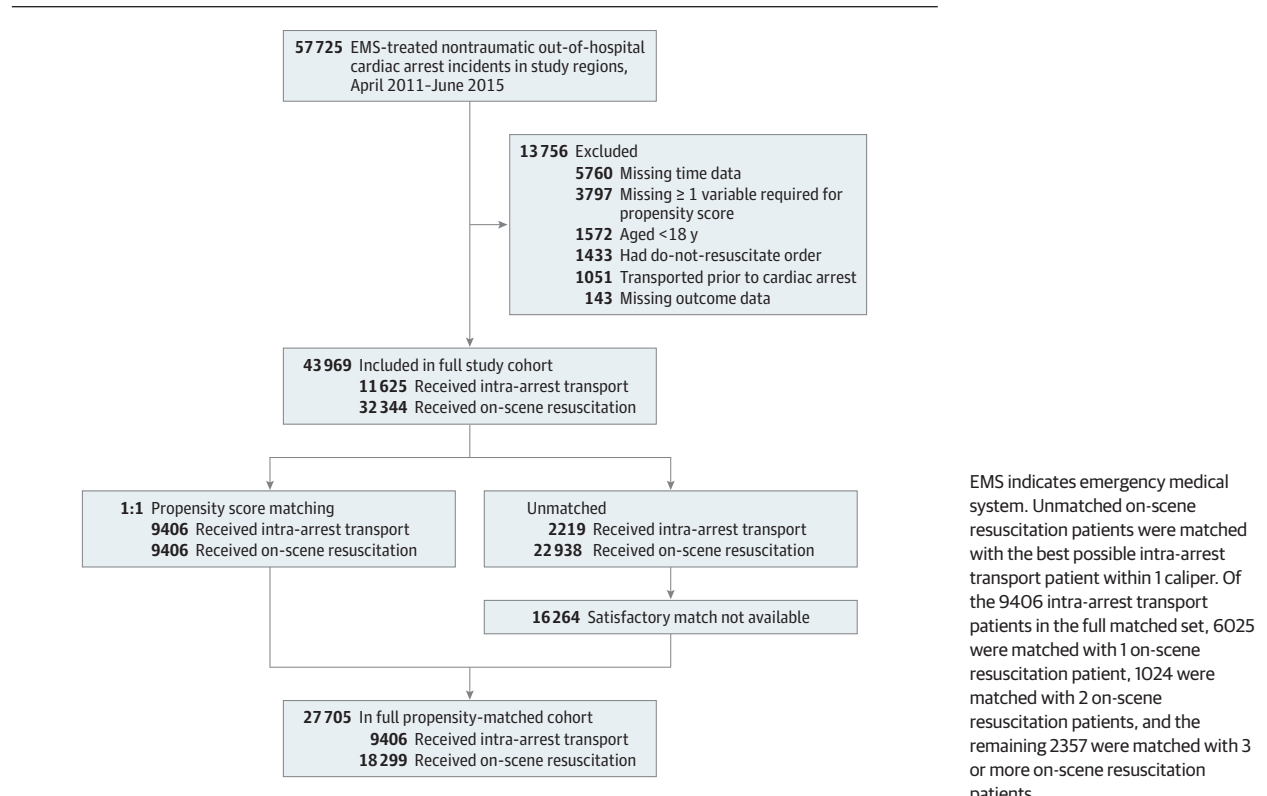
57 725 EMS-treated nontraumatic out-of-hospital cardiac arrest incidents in study regions, April 2011–June 2015

13 756 Excluded
5760 Missing time data
3797 Missing ≥ 1 variable required for propensity score
1572 Aged <18 y
1433 Had do-not-resuscitate order
1051 Transported prior to cardiac arrest
143 Missing outcome data

43 969 Included in full study cohort
11 625 Received intra-arrest transport
32 344 Received on-scene resuscitation

1:1 Propensity score matching
9406 Received intra-arrest transport
9406 Received on-scene resuscitation

Unmatched
2219 Received intra-arrest transport
22 938 Received on-scene resuscitation

16 264 Satisfactory match not available

27 705 In full propensity-matched cohort
9406 Received intra-arrest transport
18 299 Received on-scene resuscitation

EMS indicates emergency medical system. Unmatched on-scene resuscitation patients were matched with the best possible intra-arrest transport patient within 1 caliper. Of the 9406 intra-arrest transport patients in the full matched set, 6025 were matched with 1 on-scene resuscitation patient, 1024 were matched with 2 on-scene resuscitation patients, and the remaining 2357 were matched with 3 or more on-scene resuscitation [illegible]